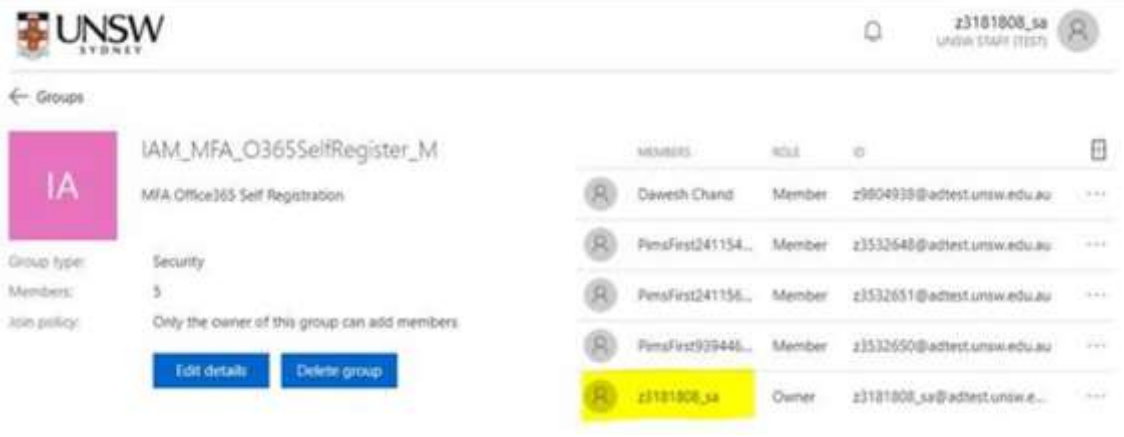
UNSW SYDNEY

z3181808_sa
UNSW STAFF (TEST)

← Groups

IA

IAM_MFA_O365SelfRegister_M

MFA Office365 Self Registration

Group type: Security
Members: 5
Join policy: Only the owner of this group can add members

Edit details
Delete group

| MEMBERS | ROLE | ID |
|---|---|---|
| Dawesh Chand | Member | z9804938@adtest.unsw.edu.au |
| PimsFirst241154... | Member | z3532648@adtest.unsw.edu.au |
| PimsFirst241156... | Member | z3532651@adtest.unsw.edu.au |
| PimsFirst939446... | Member | z3532650@adtest.unsw.edu.au |
| z3181808_sa | Owner | z3181808_sa@adtest.unsw.e... |